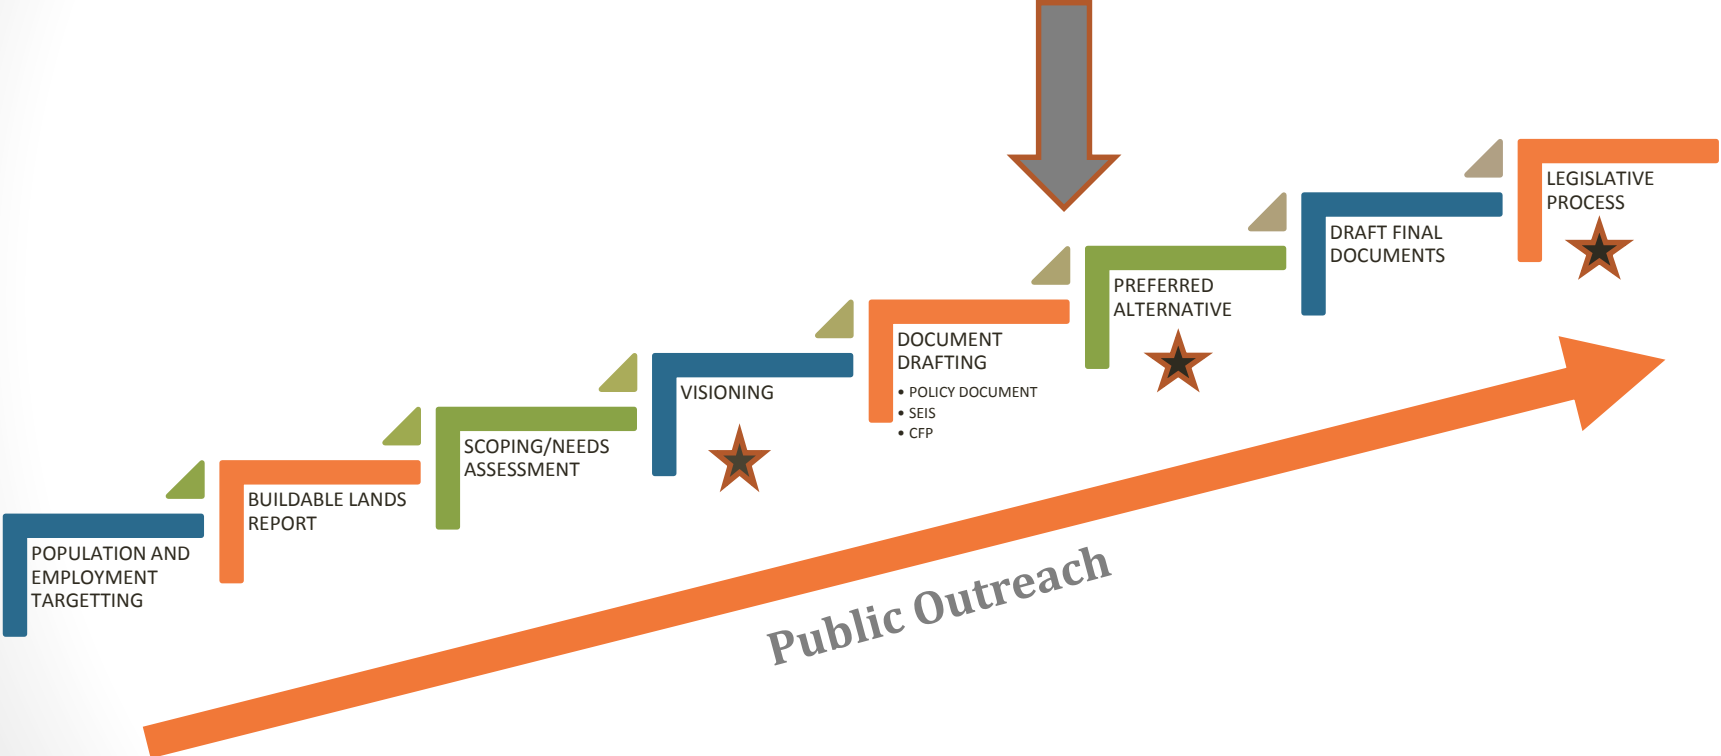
POPULATION AND EMPLOYMENT TARGETTING

BUILDABLE LANDS REPORT

SCOPING/NEEDS ASSESSMENT

VISIONING

DOCUMENT DRAFTING
• POLICY DOCUMENT
• SEIS
• CFP

PREFERRED ALTERNATIVE

DRAFT FINAL DOCUMENTS

LEGISLATIVE PROCESS

Public Outreach